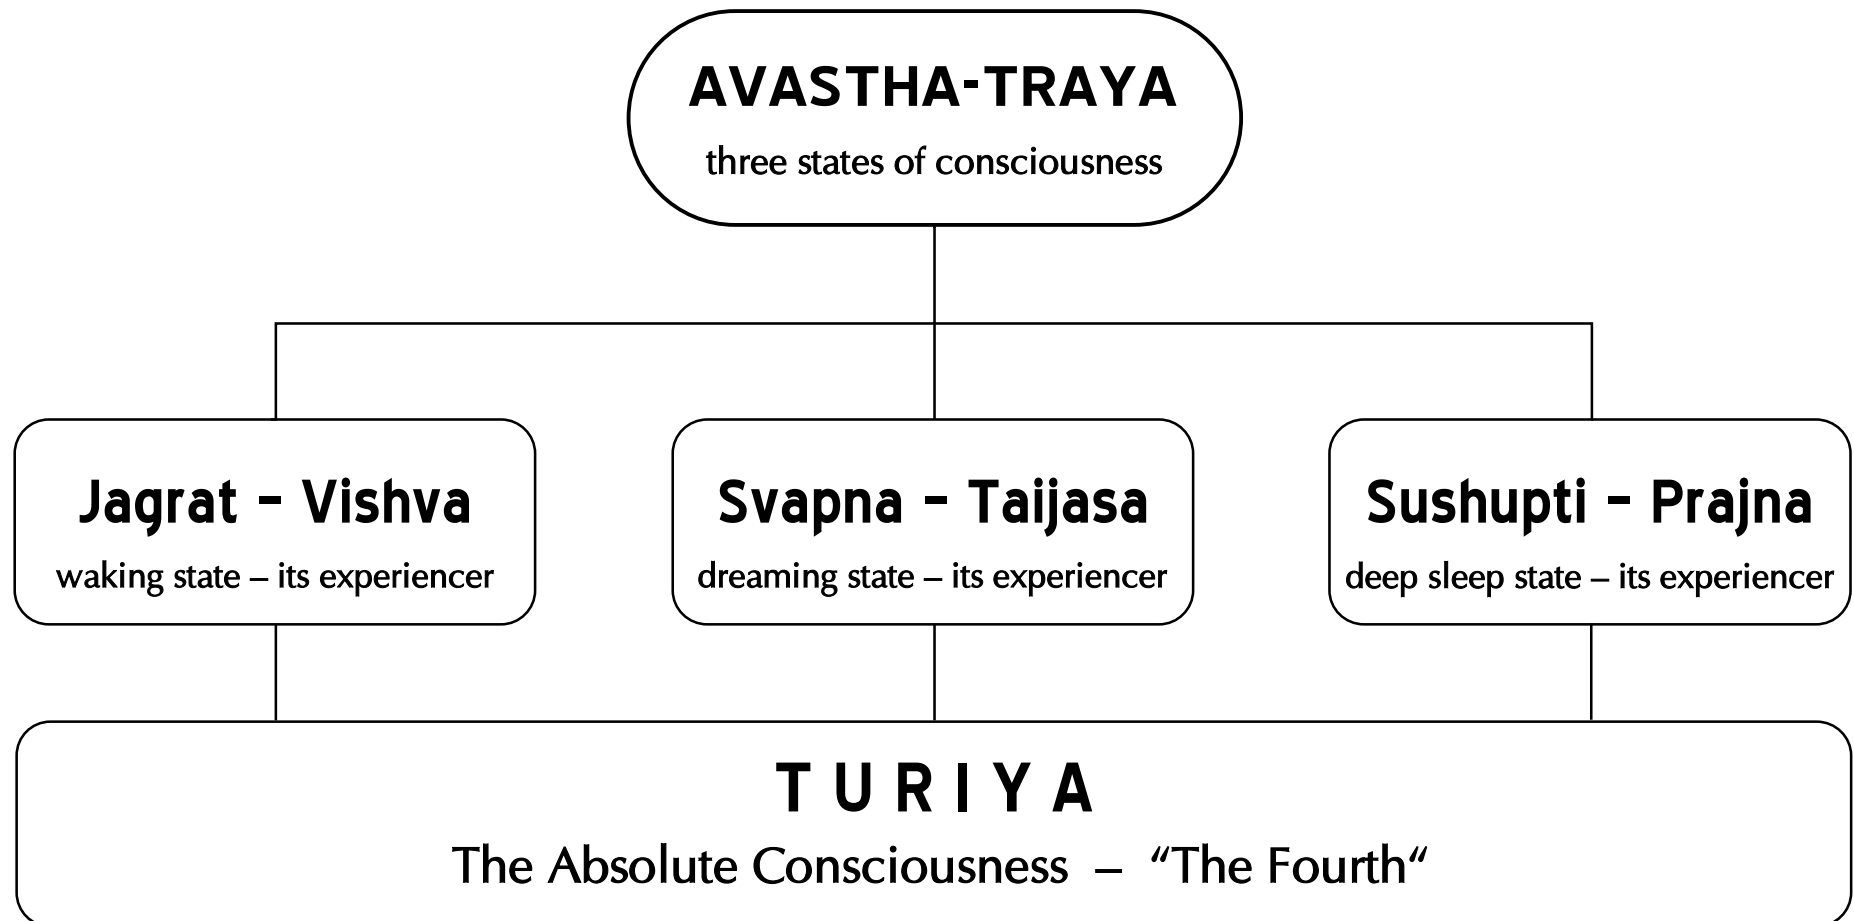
AVASTHA-TRAYA
three states of consciousness

Jagrat – Vishva
waking state – its experiencer

Svapna – Taijasa
dreaming state – its experiencer

Sushupti – Prajna
deep sleep state – its experiencer

TURIYA
The Absolute Consciousness – “The Fourth“